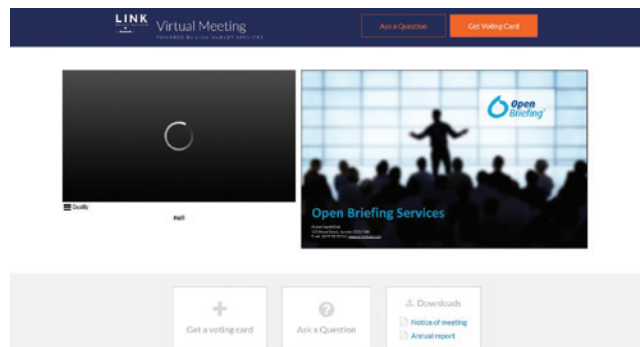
LINK Virtual Meeting
POWERED BY LINK MARKET SERVICES

Ask a Question

Get Voting Card

Quality

Poll

Open Briefing

Open Briefing Services

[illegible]

Get a voting card

Ask a Question

Downloads

Notice of meeting

Annual report